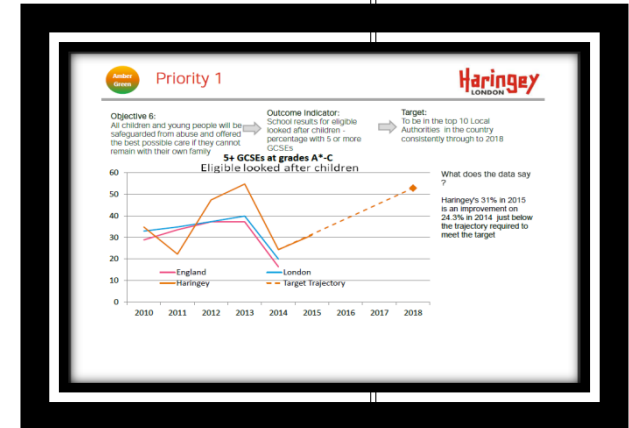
Amber Green

Priority 1

Haringey LONDON

Objective 6: All children and young people will be safeguarded from abuse and offered the best possible care if they cannot remain with their own family

Outcome Indicator: School results for eligible looked after children - percentage with 5 or more GCSEs

Target: To be in the top 10 Local Authorities in the country consistently through to 2018

5+ GCSEs at grades A*-C
Eligible looked after children

60
50
40
30
20
10
0

England
Haringey
London
Target Trajectory

2010 2011 2012 2013 2014 2015 2016 2017 2018

What does the data say?

Haringey's 31% in 2015 is an improvement on 24.3% in 2014 just below the trajectory required to meet the target